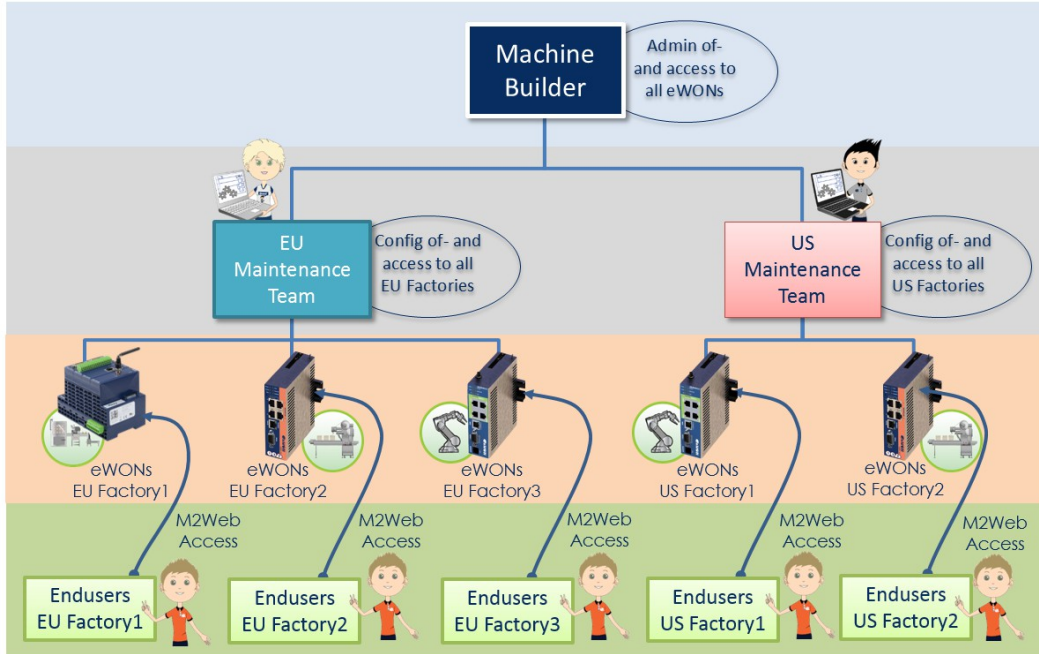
Machine Builder

Admin of- and access to all eWONs

EU Maintenance Team

Config of- and access to all EU Factories

US Maintenance Team

Config of- and access to all US Factories

eWONs EU Factory1

eWONs EU Factory2

eWONs EU Factory3

eWONs US Factory1

eWONs US Factory2

M2Web Access

M2Web Access

M2Web Access

M2Web Access

M2Web Access

Endusers EU Factory1

Endusers EU Factory2

Endusers EU Factory3

Endusers US Factory1

Endusers US Factory2